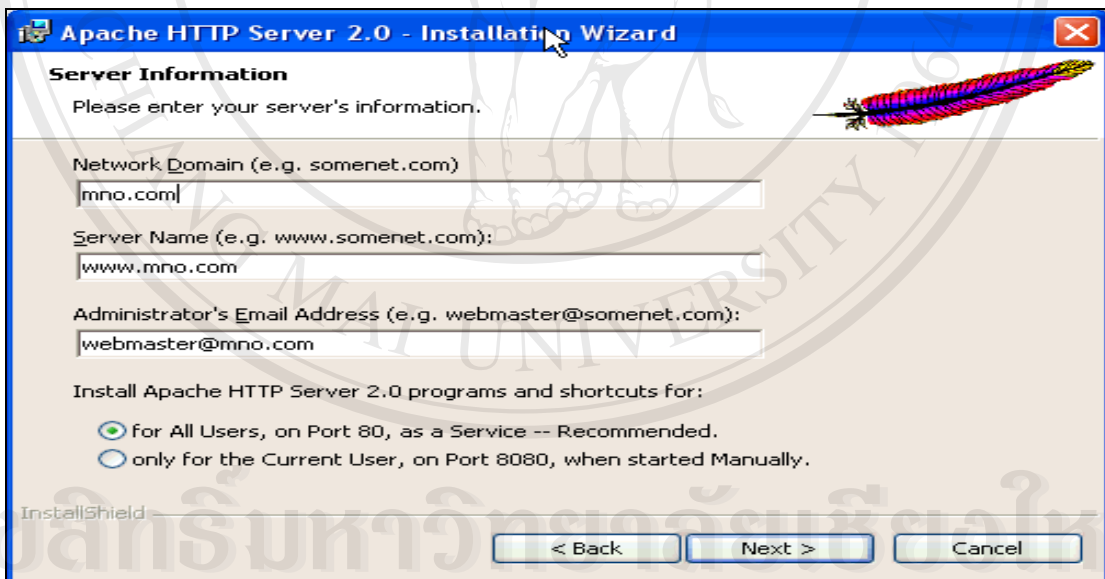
Apache HTTP Server 2.0 - Installation Wizard

Server Information

Please enter your server's information.

Network Domain (e.g. somenet.com)

mno.com

Server Name (e.g. www.somenet.com):

www.mno.com

Administrator's Email Address (e.g. webmaster@somenet.com):

webmaster@mno.com

Install Apache HTTP Server 2.0 programs and shortcuts for:

for All Users, on Port 80, as a Service -- Recommended.

only for the Current User, on Port 8080, when started Manually.

InstallShield

< Back

Next >

Cancel

MAI UNIVERSITY

ลิขสิทธิ์มหาวิทยาลัยเชียงใหม่